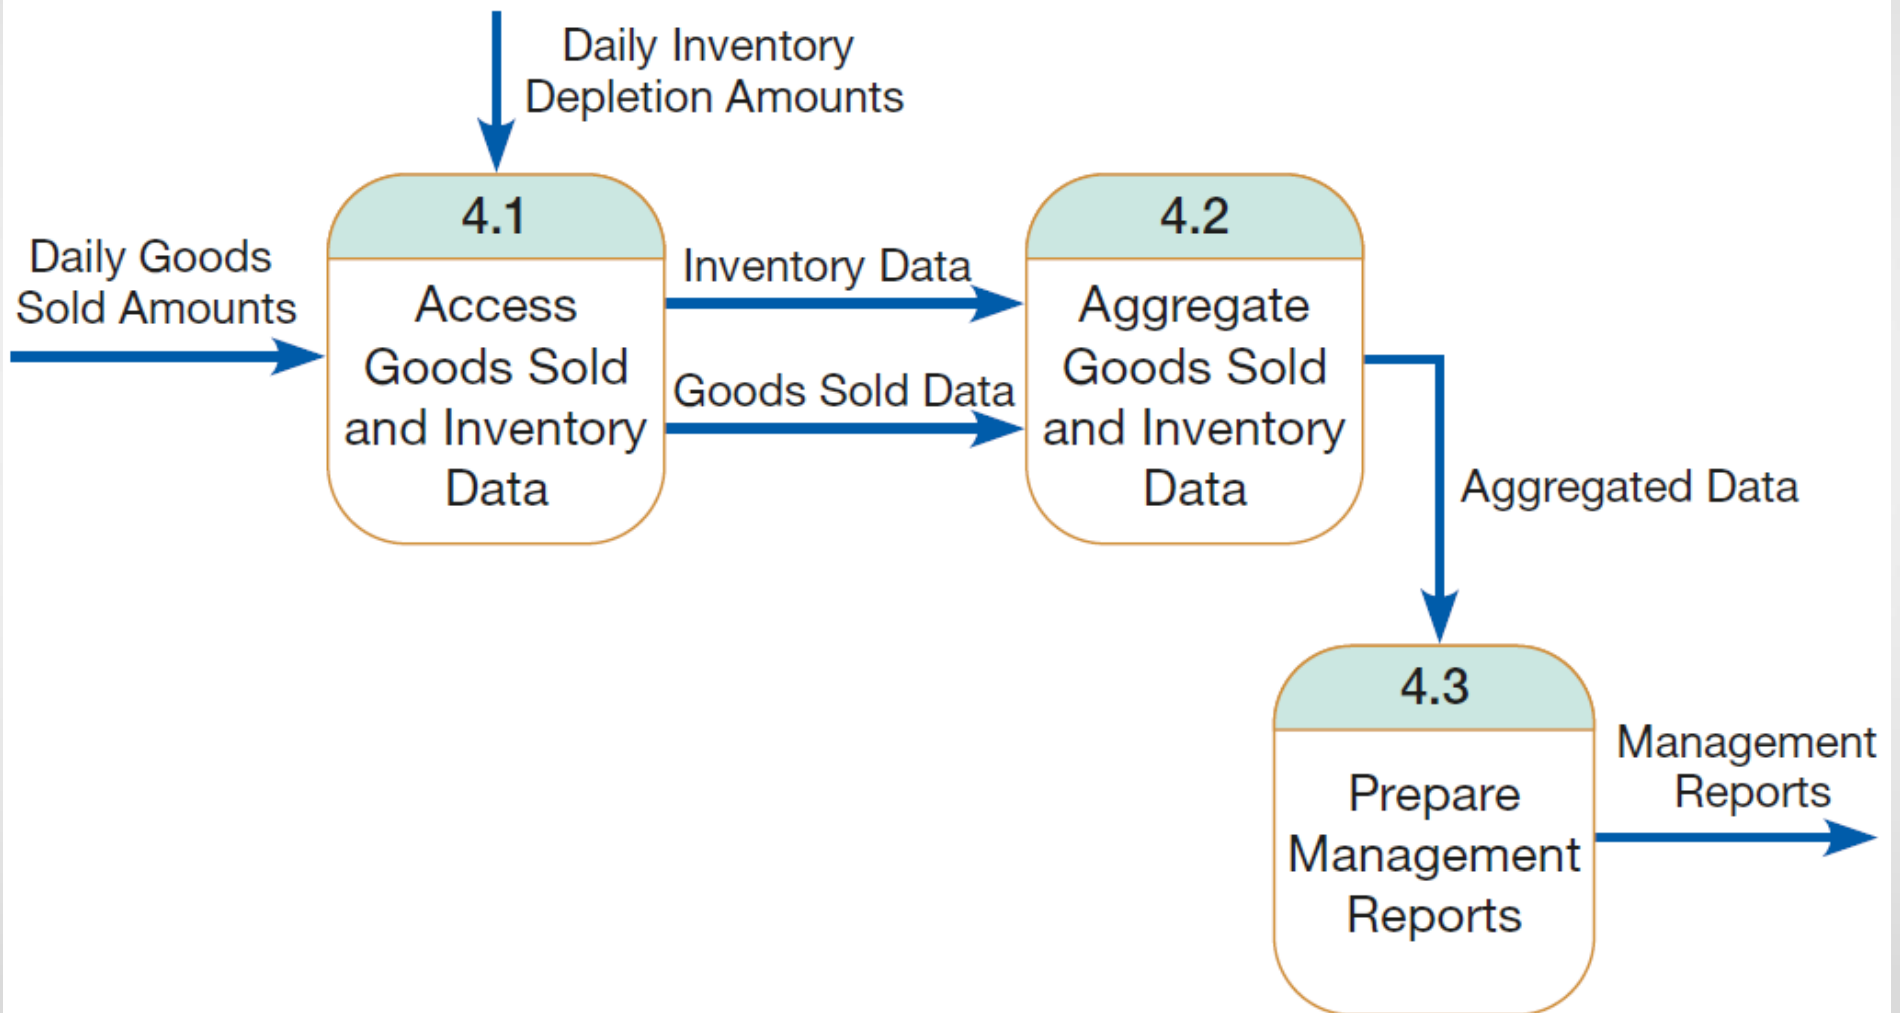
Daily Inventory Depletion Amounts

Daily Goods Sold Amounts

4.1

Access Goods Sold and Inventory Data

Inventory Data

Goods Sold Data

4.2

Aggregate Goods Sold and Inventory Data

Aggregated Data

4.3

Prepare Management Reports

Management Reports